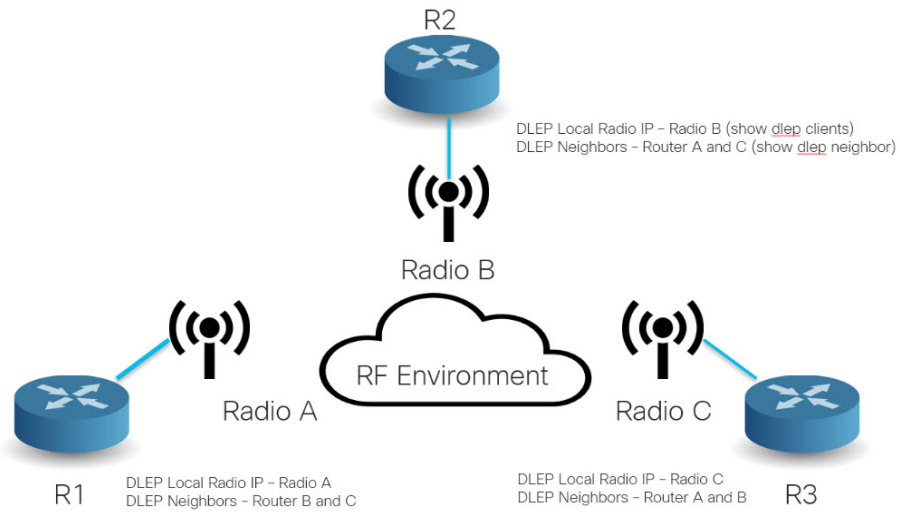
R2

DLEP Local Radio IP - Radio B (show dlep clients)
DLEP Neighbors - Router A and C (show dlep neighbor)

Radio B

RF Environment

Radio A

Radio C

R1

DLEP Local Radio IP - Radio A
DLEP Neighbors - Router B and C

DLEP Local Radio IP - Radio C
DLEP Neighbors - Router A and B

R3